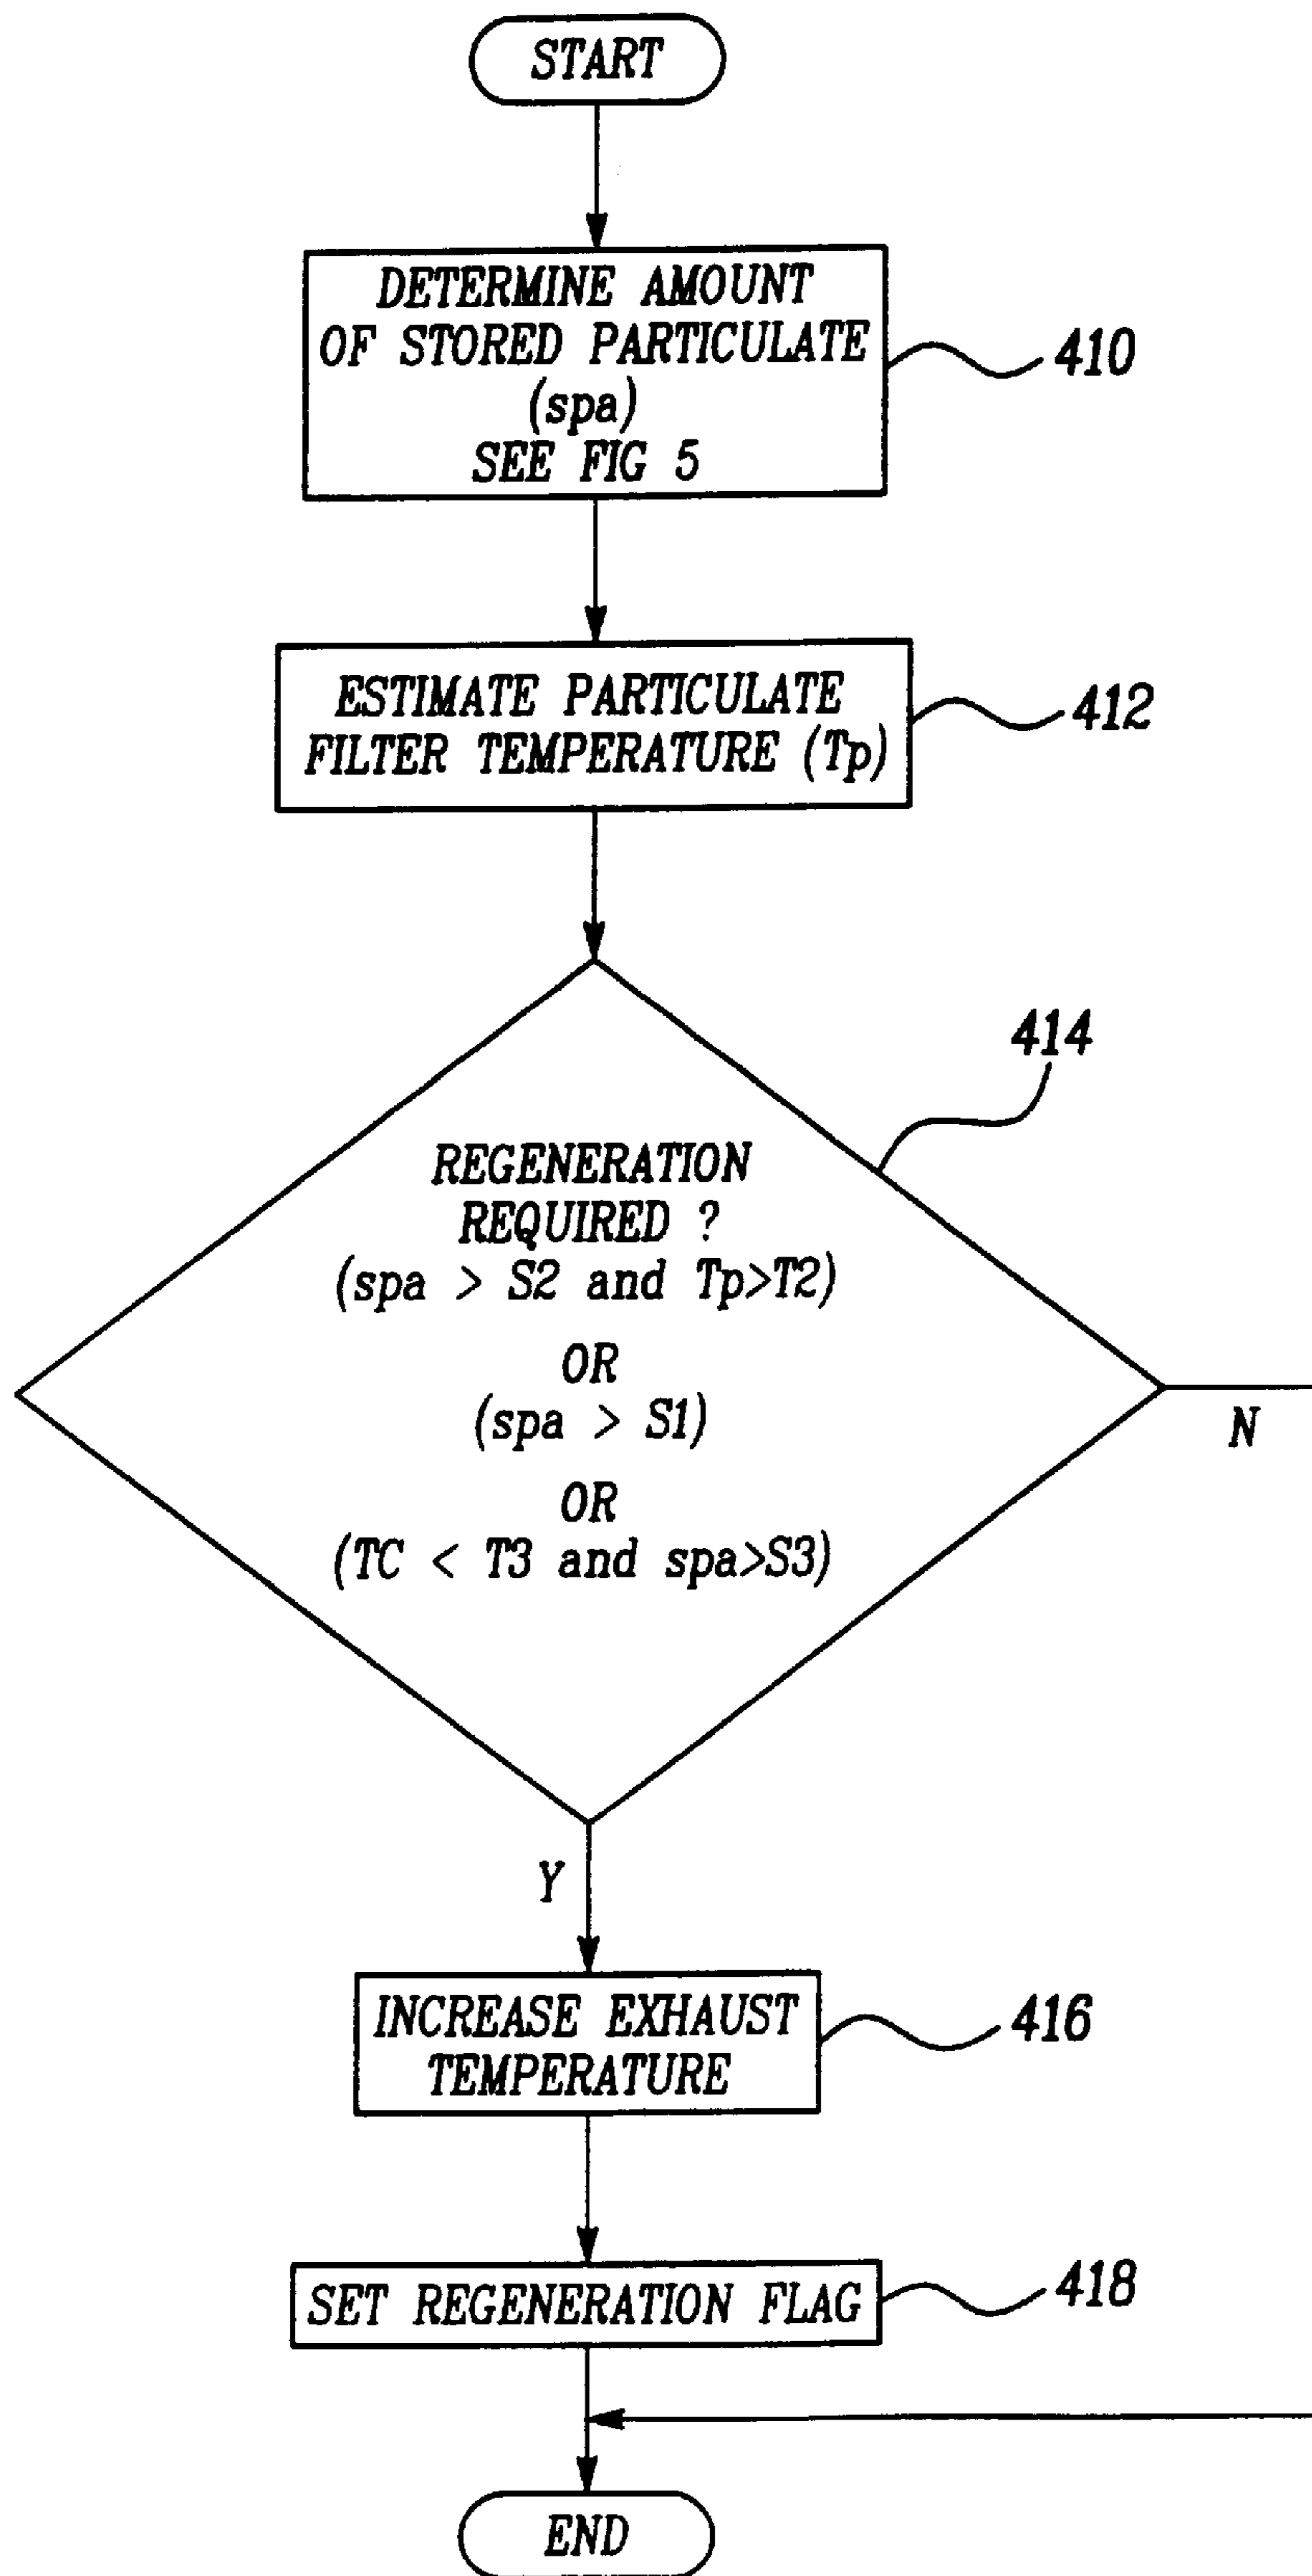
START

DETERMINE AMOUNT OF STORED PARTICULATE (spa) SEE FIG 5

410

ESTIMATE PARTICULATE FILTER TEMPERATURE (Tp)

412

414

REGENERATION REQUIRED ?
(spa > S2 and Tp>T2)
OR
(spa > S1)
OR
(TC < T3 and spa>S3)

N

Y

INCREASE EXHAUST TEMPERATURE

416

SET REGENERATION FLAG

418

END